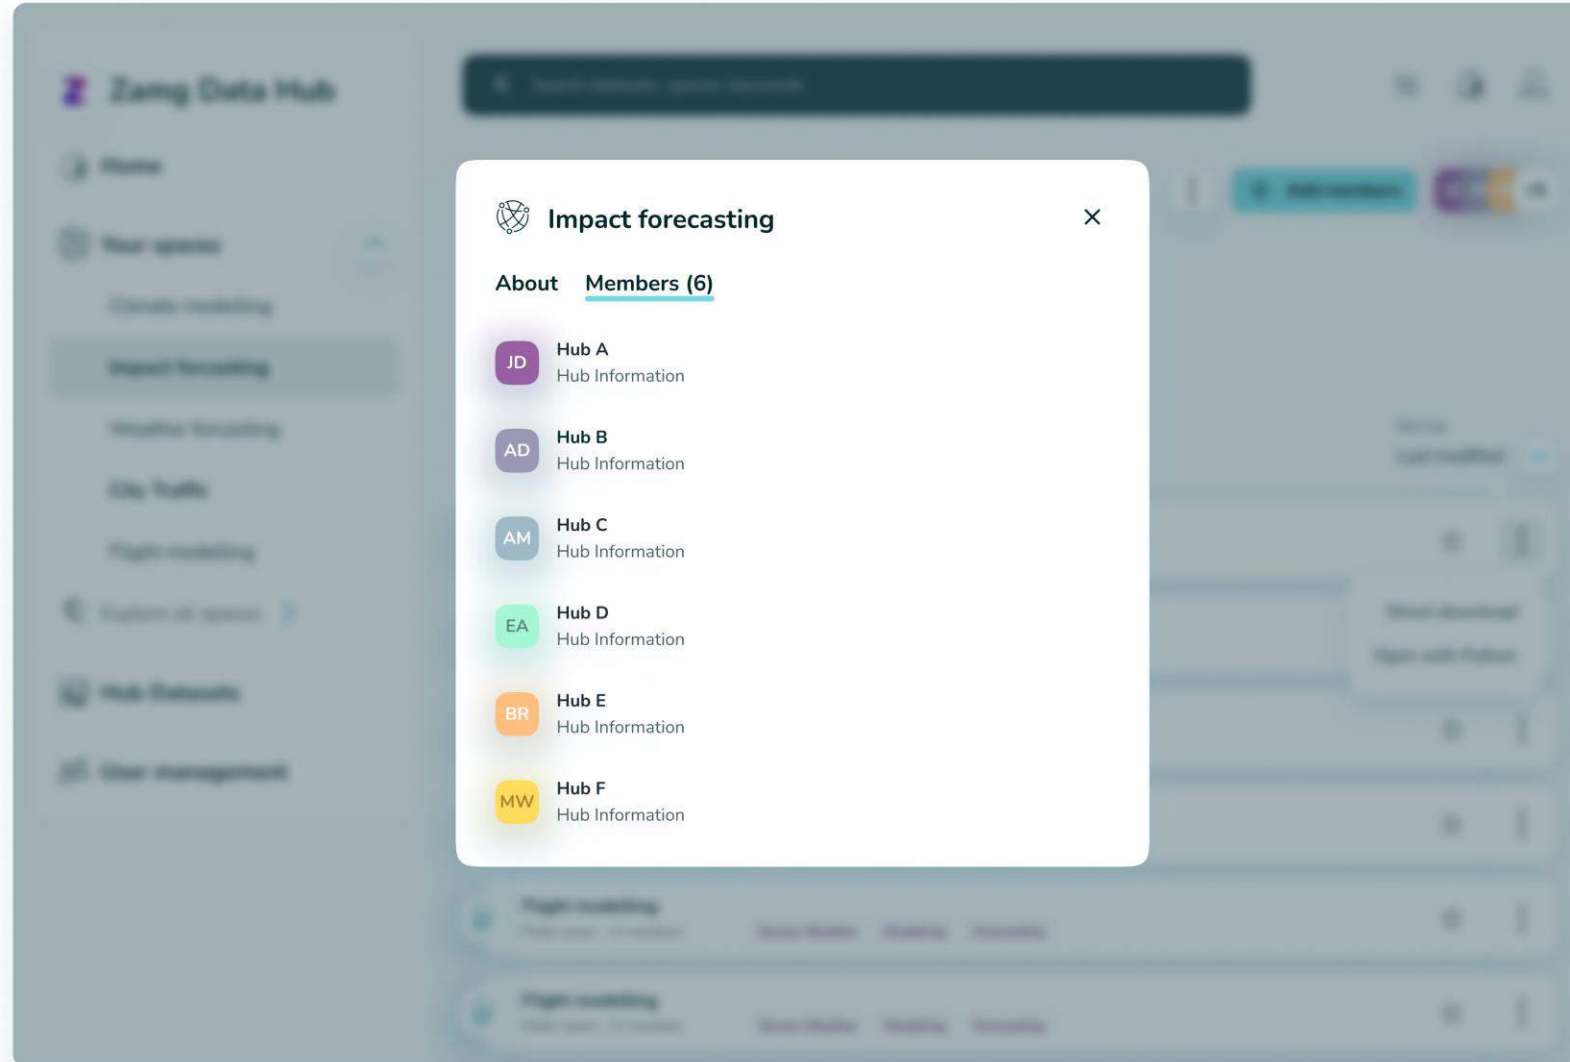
Zamg Data Hub

Home

Your spaces

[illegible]

Impact forecasting

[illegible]

City Traffic

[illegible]

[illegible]

Hub Datasets

User management

Impact forecasting

About Members (6)

JD Hub A
Hub Information

AD Hub B
Hub Information

AM Hub C
Hub Information

EA Hub D
Hub Information

BR Hub E
Hub Information

MW Hub F
Hub Information

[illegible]

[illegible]